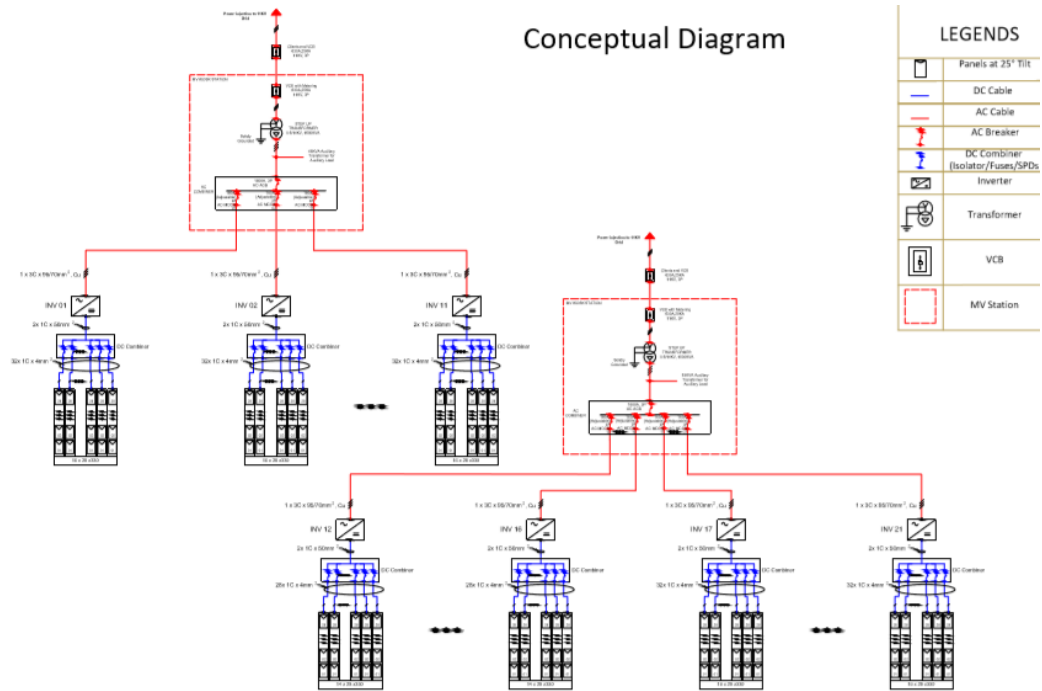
Conceptual Diagram

| LEGENDS |
|---|
| Panels at 25° Tilt |
| DC Cable |
| AC Cable |
| AC Breaker |
| DC Combiner (Isolator/Fuses/SPDs) |
| Inverter |
| Transformer |
| VCB |
| MV Station |

Power Substation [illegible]

1 x 3C x 95/70mm², Cu

INV 01

2x 1C x 50mm²

DC Combiner

32x 1C x 4mm²

1 x 3C x 95/70mm², Cu

INV 02

2x 1C x 50mm²

DC Combiner

32x 1C x 4mm²

1 x 3C x 95/70mm², Cu

INV 11

2x 1C x 50mm²

DC Combiner

32x 1C x 4mm²

Power Substation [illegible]

1 x 3C x 95/70mm², Cu

INV 12

2x 1C x 50mm²

DC Combiner

28x 1C x 4mm²

1 x 3C x 95/70mm², Cu

INV 16

2x 1C x 50mm²

DC Combiner

28x 1C x 4mm²

1 x 3C x 95/70mm², Cu

INV 17

2x 1C x 50mm²

DC Combiner

32x 1C x 4mm²

1 x 3C x 95/70mm², Cu

INV 21

2x 1C x 50mm²

DC Combiner

32x 1C x 4mm²